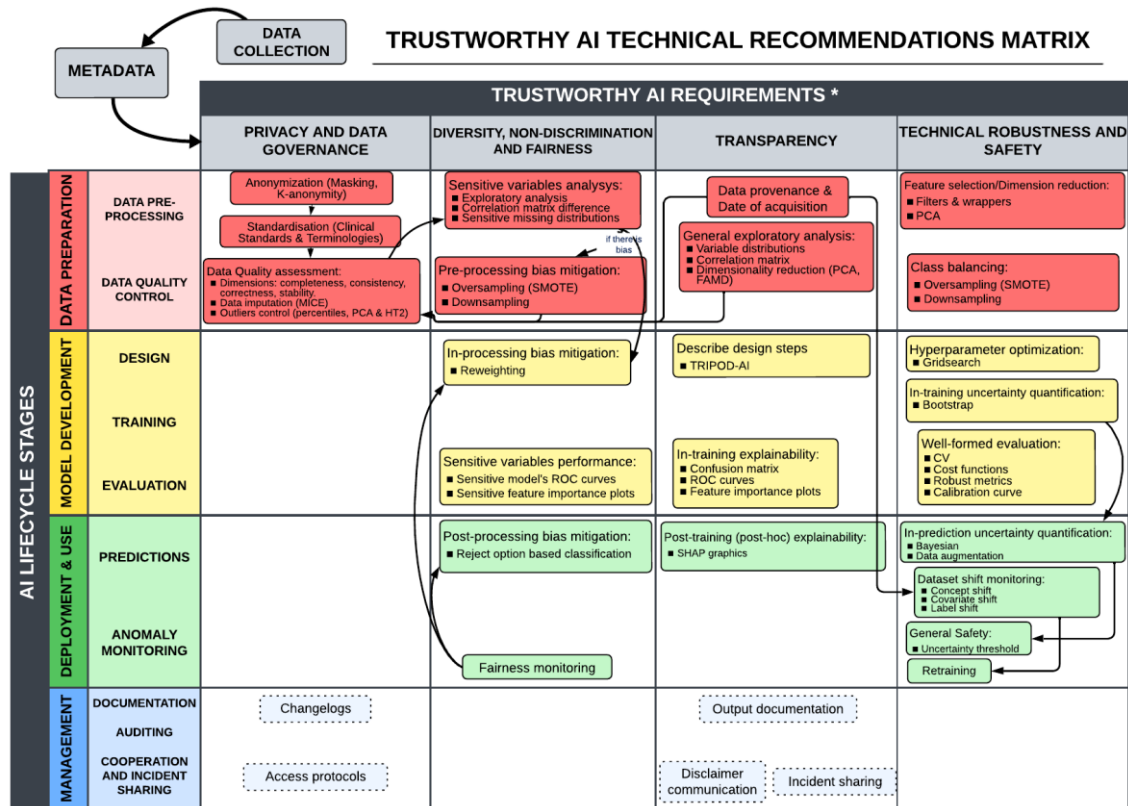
DATA COLLECTION

METADATA

TRUSTWORTHY AI TECHNICAL RECOMMENDATIONS MATRIX

TRUSTWORTHY AI REQUIREMENTS *

| | | PRIVACY AND DATA GOVERNANCE | DIVERSITY, NON-DISCRIMINATION AND FAIRNESS | TRANSPARENCY | TECHNICAL ROBUSTNESS AND SAFETY |
|---|---|---|---|---|---|
| DATA PREPARATION | DATA PRE-PROCESSING | Anonymization (Masking, K-anonymity); Standardisation (Clinical Standards & Terminologies) | Sensitive variables analysys: ■ Exploratory analysis ■ Correlation matrix difference ■ Sensitive missing distributions | Data provenance & Date of acquisition | Feature selection/Dimension reduction: ■ Filters & wrappers ■ PCA |
| | DATA QUALITY CONTROL | Data Quality assessment: ■ Dimensions: completeness, consistency, correctness, stability. ■ Data imputation (MICE) ■ Outliers control (percentiles, PCA & HT2) | if there is bias; Pre-processing bias mitigation: ■ Oversampling (SMOTE) ■ Downsampling | General exploratory analysis: ■ Variable distributions ■ Correlation matrix ■ Dimensionality reduction (PCA, FAMD) | Class balancing: ■ Oversampling (SMOTE) ■ Downsampling |
| MODEL DEVELOPMENT | DESIGN | | In-processing bias mitigation: ■ Reweighting | Describe design steps ■ TRIPOD-AI | Hyperparameter optimization: ■ Gridsearch |
| | TRAINING | | | | In-training uncertainty quantification: ■ Bootstrap |
| | EVALUATION | | Sensitive variables performance: ■ Sensitive model's ROC curves ■ Sensitive feature importance plots | In-training explainability: ■ Confusion matrix ■ ROC curves ■ Feature importance plots | Well-formed evaluation: ■ CV ■ Cost functions ■ Robust metrics ■ Calibration curve |
| DEPLOYMENT & USE | PREDICTIONS | | Post-processing bias mitigation: ■ Reject option based classification | Post-training (post-hoc) explainability: ■ SHAP graphics | In-prediction uncertainty quantification: ■ Bayesian ■ Data augmentation |
| | ANOMALY MONITORING | | Fairness monitoring | | Dataset shift monitoring: ■ Concept shift ■ Covariate shift ■ Label shift; General Safety: ■ Uncertainty threshold; Retraining |
| MANAGEMENT | DOCUMENTATION | Changelogs | | Output documentation | |
| | AUDITING | | | | |
| | COOPERATION AND INCIDENT SHARING | Access protocols | | Disclaimer communication; Incident sharing | |

AI LIFECYCLE STAGES